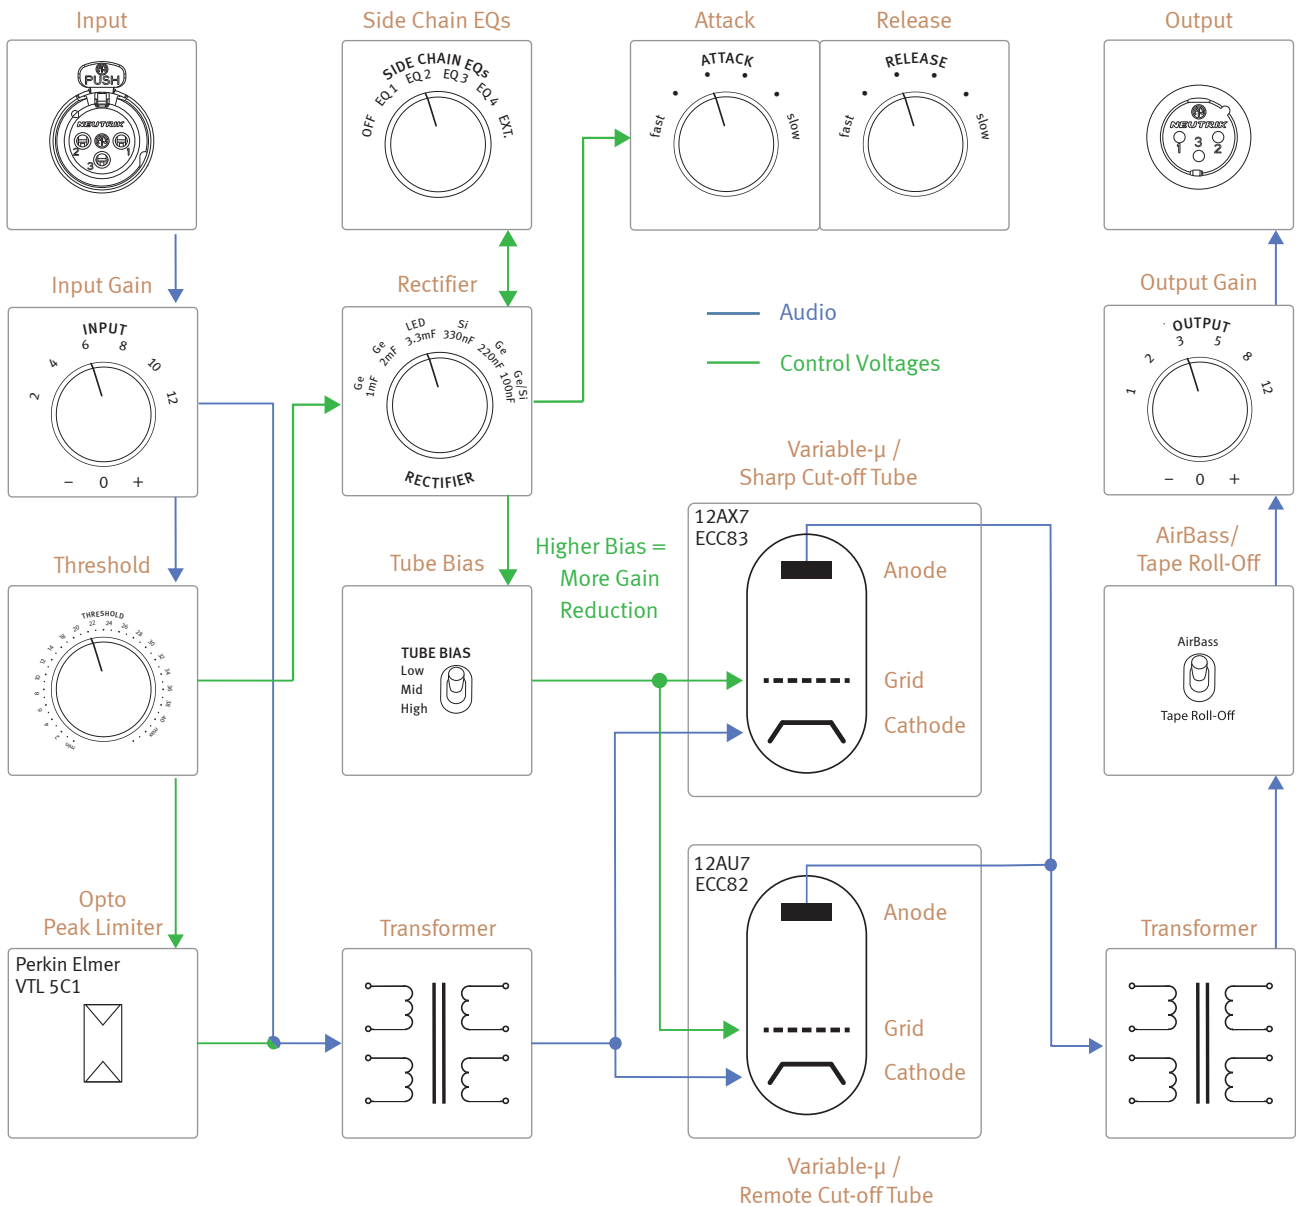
Input

PUSH
NEUTRIK
1 2 3

Side Chain EQs

SIDE CHAIN EQs
OFF EQ 1 EQ 2 EQ 3 EQ 4 EXT.

Attack

ATTACK
fast slow

Release

RELEASE
fast slow

Output

NEUTRIK
1 3 2

Input Gain

INPUT
2 4 6 8 10 12
– 0 +

Rectifier

RECTIFIER
Ge 1mF Ge 2mF LED 3,3mF Si 330nF Ge 220nF Ge/Si 100nF

Audio

Control Voltages

Output Gain

OUTPUT
1 2 3 5 8 12
– 0 +

Threshold

THRESHOLD

Tube Bias

TUBE BIAS
Low
Mid
High

Higher Bias = More Gain Reduction

Variable-μ / Sharp Cut-off Tube

12AX7
ECC83

Anode
Grid
Cathode

AirBass/ Tape Roll-Off

AirBass
Tape Roll-Off

Opto Peak Limiter

Perkin Elmer VTL 5C1

Transformer

12AU7
ECC82

Anode
Grid
Cathode

Transformer

Variable-μ / Remote Cut-off Tube